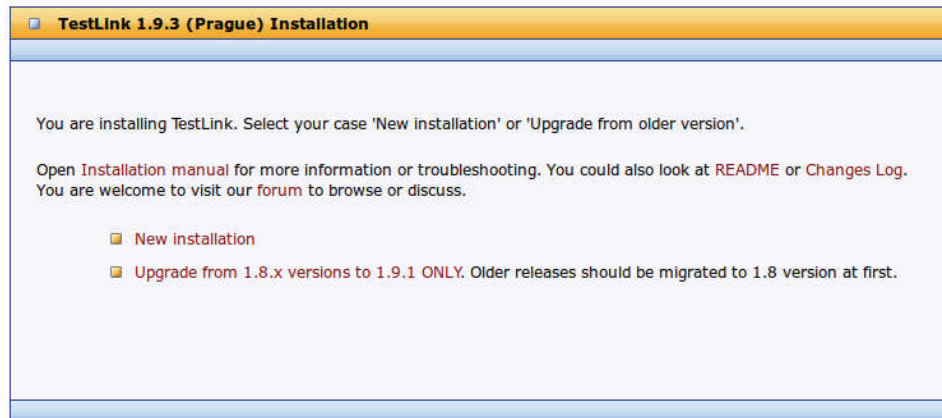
TestLink 1.9.3 (Prague) Installation

You are installing TestLink. Select your case 'New installation' or 'Upgrade from older version'.

Open Installation manual for more information or troubleshooting. You could also look at README or Changes Log. You are welcome to visit our forum to browse or discuss.

New installation

Upgrade from 1.8.x versions to 1.9.1 ONLY. Older releases should be migrated to 1.8 version at first.